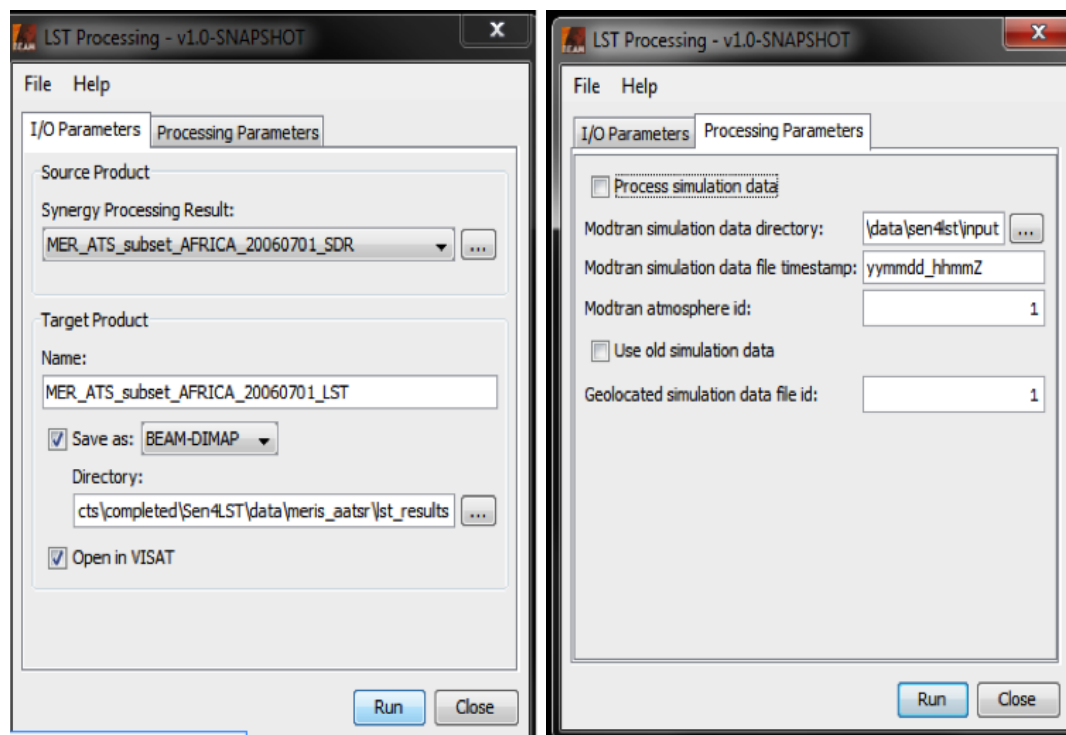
LST Processing - v1.0-SNAPSHOT

File Help

I/O Parameters | Processing Parameters

Source Product

Synergy Processing Result:

MER_ATS_subset_AFRICA_20060701_SDR

...

Target Product

Name:

MER_ATS_subset_AFRICA_20060701_LST

Save as: BEAM-DIMAP

Directory:

cts\completed\Sen4LST\data\meris_aatsr\lst_results

...

Open in VISAT

Run | Close

LST Processing - v1.0-SNAPSHOT

File Help

I/O Parameters | Processing Parameters

Process simulation data

Modtran simulation data directory: \data\sen4lst\input ...

Modtran simulation data file timestamp: yymmdd_hhmmZ

Modtran atmosphere id: 1

Use old simulation data

Geolocated simulation data file id: 1

Run | Close